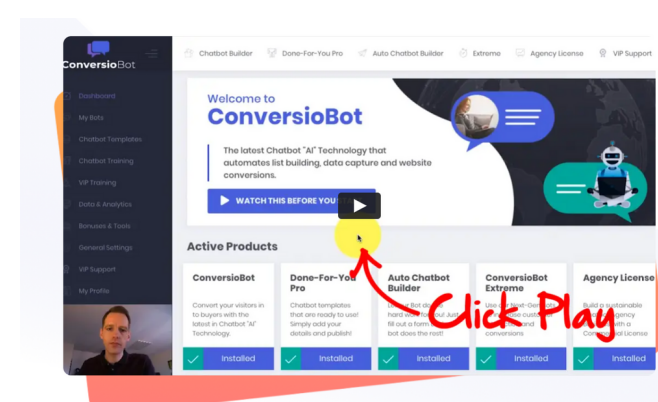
ConversioBot

Dashboard
My Bots
Chatbot Templates
Chatbot Training
VIP Training
Data & Analytics
Bonuses & Tools
General Settings
VIP Support
My Profile

Chatbot Builder
Done-For-You Pro
Auto Chatbot Builder
Extreme
Agency License
VIP Support

Welcome to
ConversioBot

The latest Chatbot "AI" Technology that automates list building, data capture and website conversions.

WATCH THIS BEFORE YOU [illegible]

Active Products

ConversioBot
Convert your visitors in to buyers with the latest in Chatbot "AI" Technology.
Installed

Done-For-You Pro
Chatbot templates that are ready to use! Simply add your details and publish!
Installed

Auto Chatbot Builder
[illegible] bot d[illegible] hard w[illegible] fill out a form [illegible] bot does the rest!
Installed

ConversioBot Extreme
Use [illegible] Next-Gen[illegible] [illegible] custo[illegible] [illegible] and conversions
Installed

Agency License
Build a sustainable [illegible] Agency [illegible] with a Commercial license
Installed

Click Play